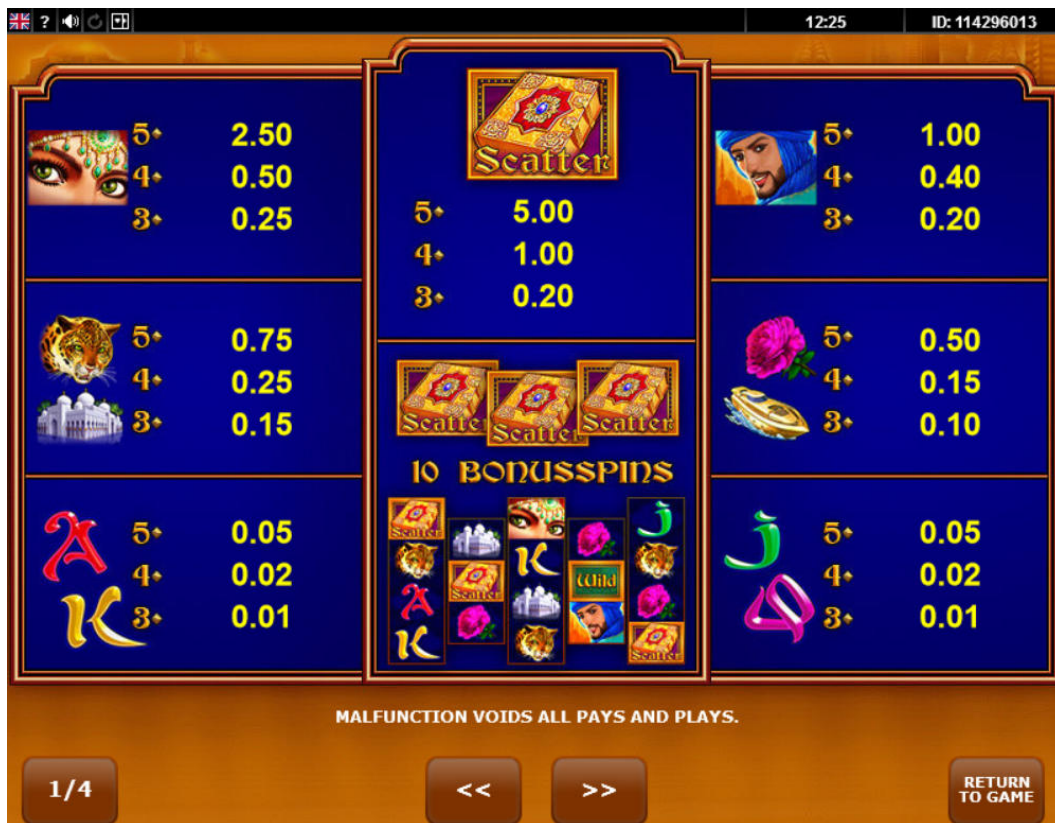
? 12:25 ID: 114296013

5 2.50
4 0.50
3 0.25

Scatter
5 5.00
4 1.00
3 0.20

5 1.00
4 0.40
3 0.20

5 0.75
4 0.25
3 0.15

Scatter Scatter Scatter
10 BONUSSPINS

Scatter Scatter Wild Scatter

5 0.50
4 0.15
3 0.10

5 0.05
4 0.02
3 0.01

5 0.05
4 0.02
3 0.01

MALFUNCTION VOIDS ALL PAYS AND PLAYS.

1/4 << >> RETURN TO GAME